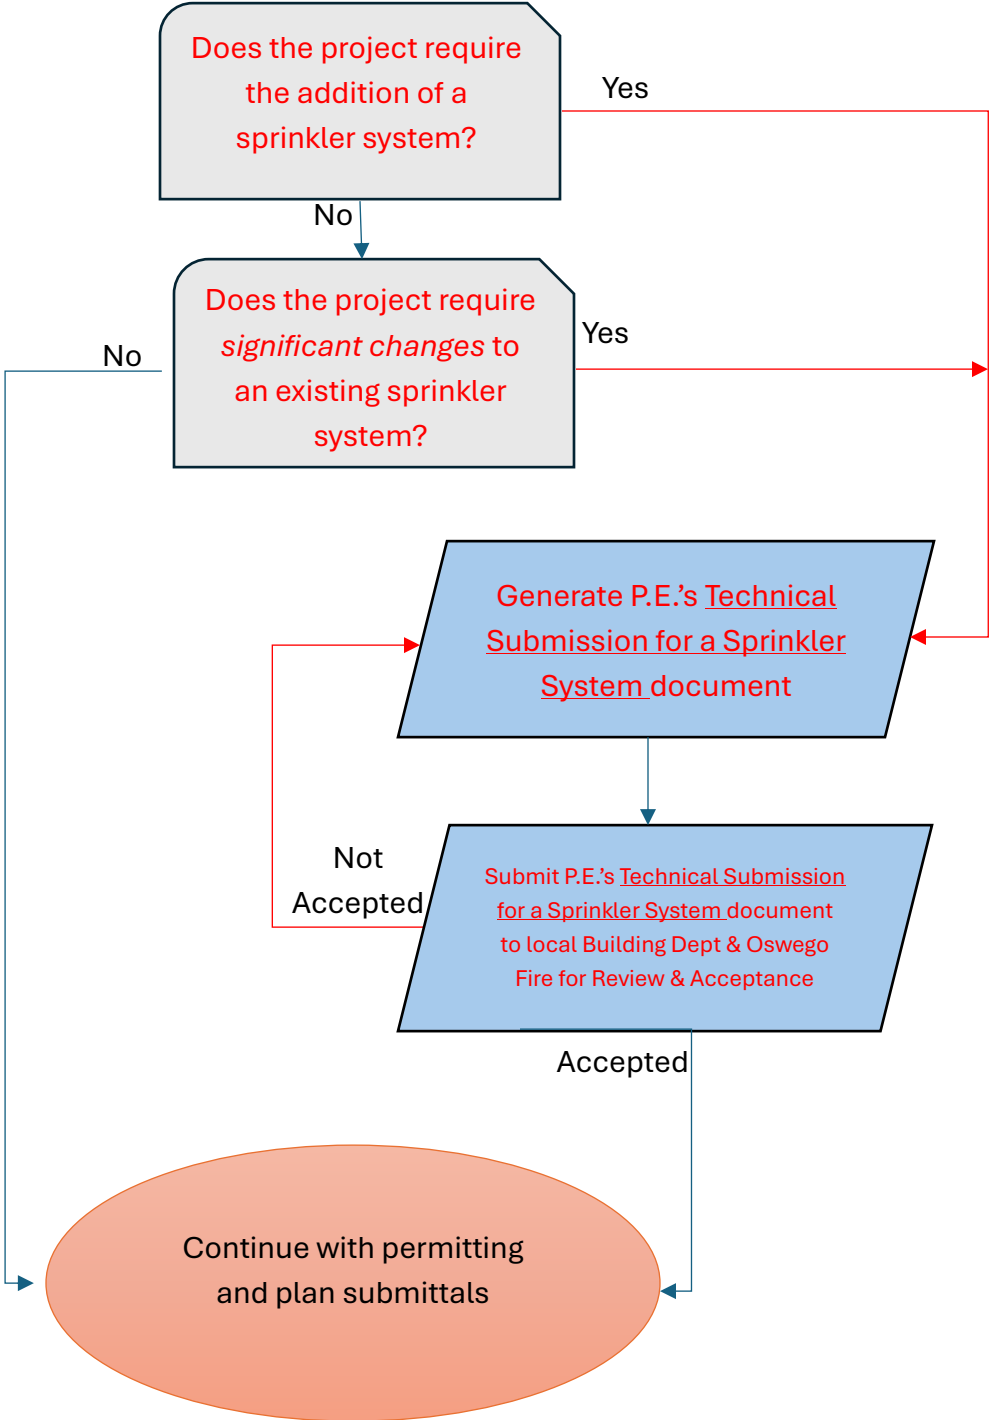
Does the project require the addition of a sprinkler system?

Yes

No

Does the project require significant changes to an existing sprinkler system?

No

Yes

Generate P.E.'s Technical Submission for a Sprinkler System document

Not Accepted

Submit P.E.'s Technical Submission for a Sprinkler System document to local Building Dept & Oswego Fire for Review & Acceptance

Accepted

Continue with permitting and plan submittals